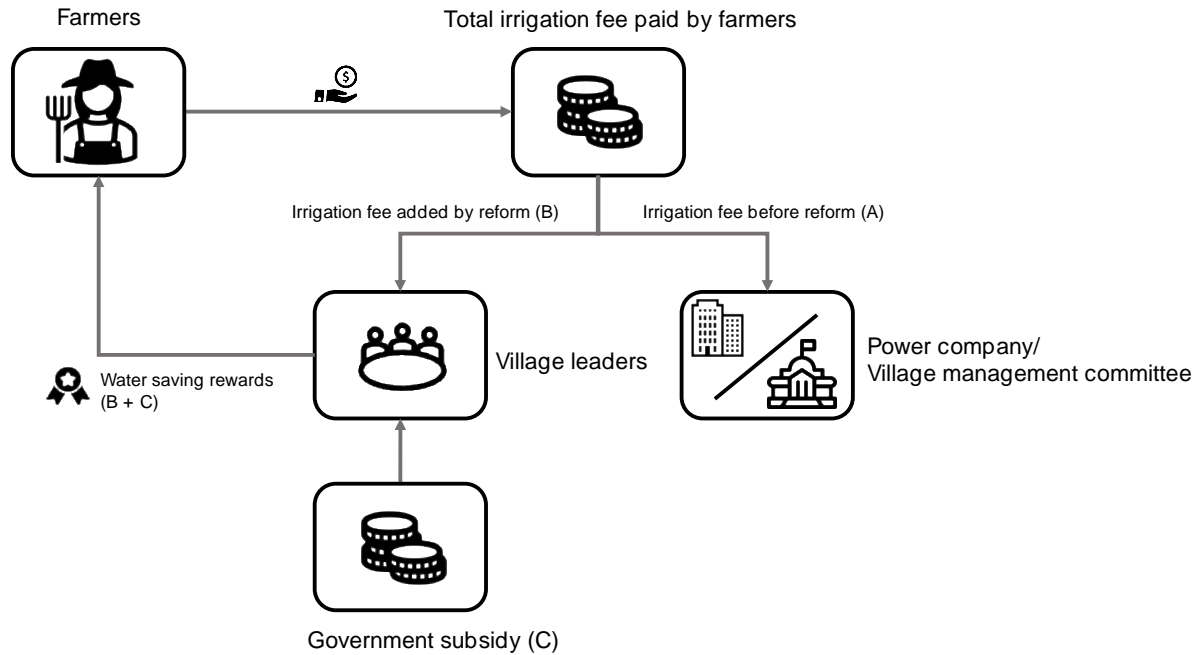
Farmers

Total irrigation fee paid by farmers

Irrigation fee added by reform (B)

Irrigation fee before reform (A)

Village leaders

Power company/
Village management committee

Water saving rewards
(B + C)

Government subsidy (C)